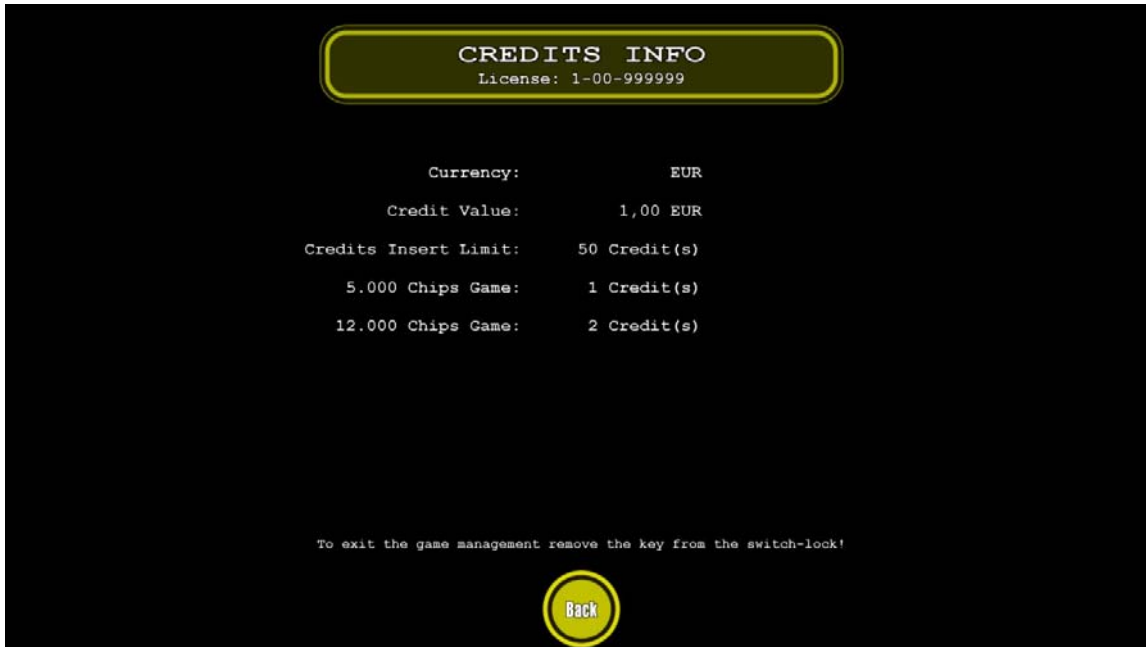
CREDITS INFO
License: 1-00-999999

| | |
|---|---|
| Currency: | EUR |
| Credit Value: | 1,00 EUR |
| Credits Insert Limit: | 50 Credit(s) |
| 5.000 Chips Game: | 1 Credit(s) |
| 12.000 Chips Game: | 2 Credit(s) |

To exit the game management remove the key from the switch-lock!

Back